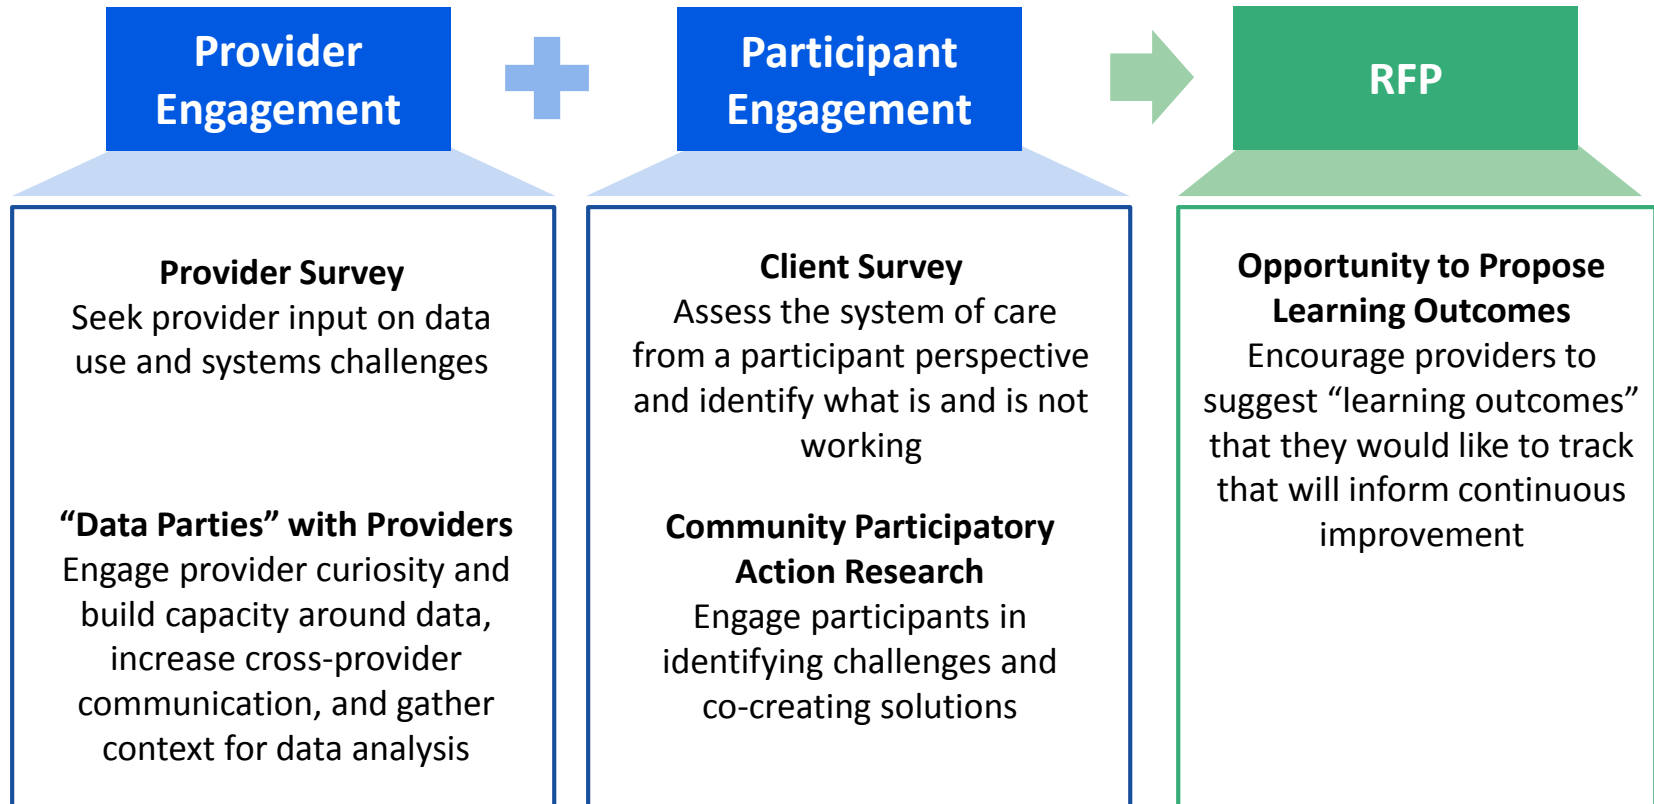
Provider Engagement

Participant Engagement

RFP

Provider Survey
Seek provider input on data use and systems challenges

"Data Parties" with Providers
Engage provider curiosity and build capacity around data, increase cross-provider communication, and gather context for data analysis

Client Survey
Assess the system of care from a participant perspective and identify what is and is not working

Community Participatory Action Research
Engage participants in identifying challenges and co-creating solutions

Opportunity to Propose Learning Outcomes
Encourage providers to suggest "learning outcomes" that they would like to track that will inform continuous improvement